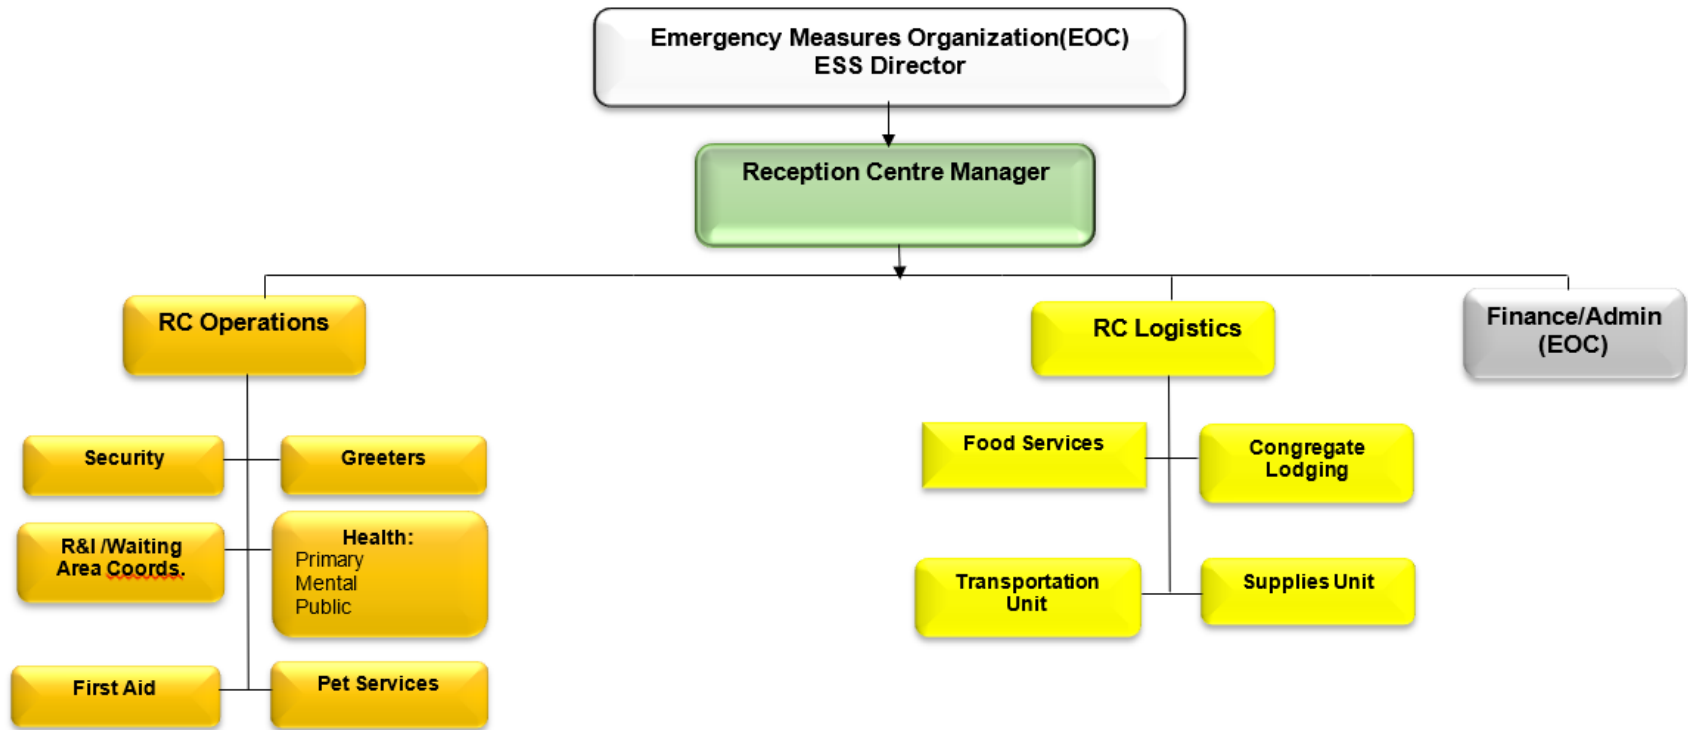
Emergency Measures Organization(EOC)
ESS Director

Reception Centre Manager

RC Operations

Security

Greeters

R&I /Waiting Area Coords.

Health:
Primary
Mental
Public

First Aid

Pet Services

RC Logistics

Food Services

Congregate Lodging

Transportation Unit

Supplies Unit

Finance/Admin (EOC)